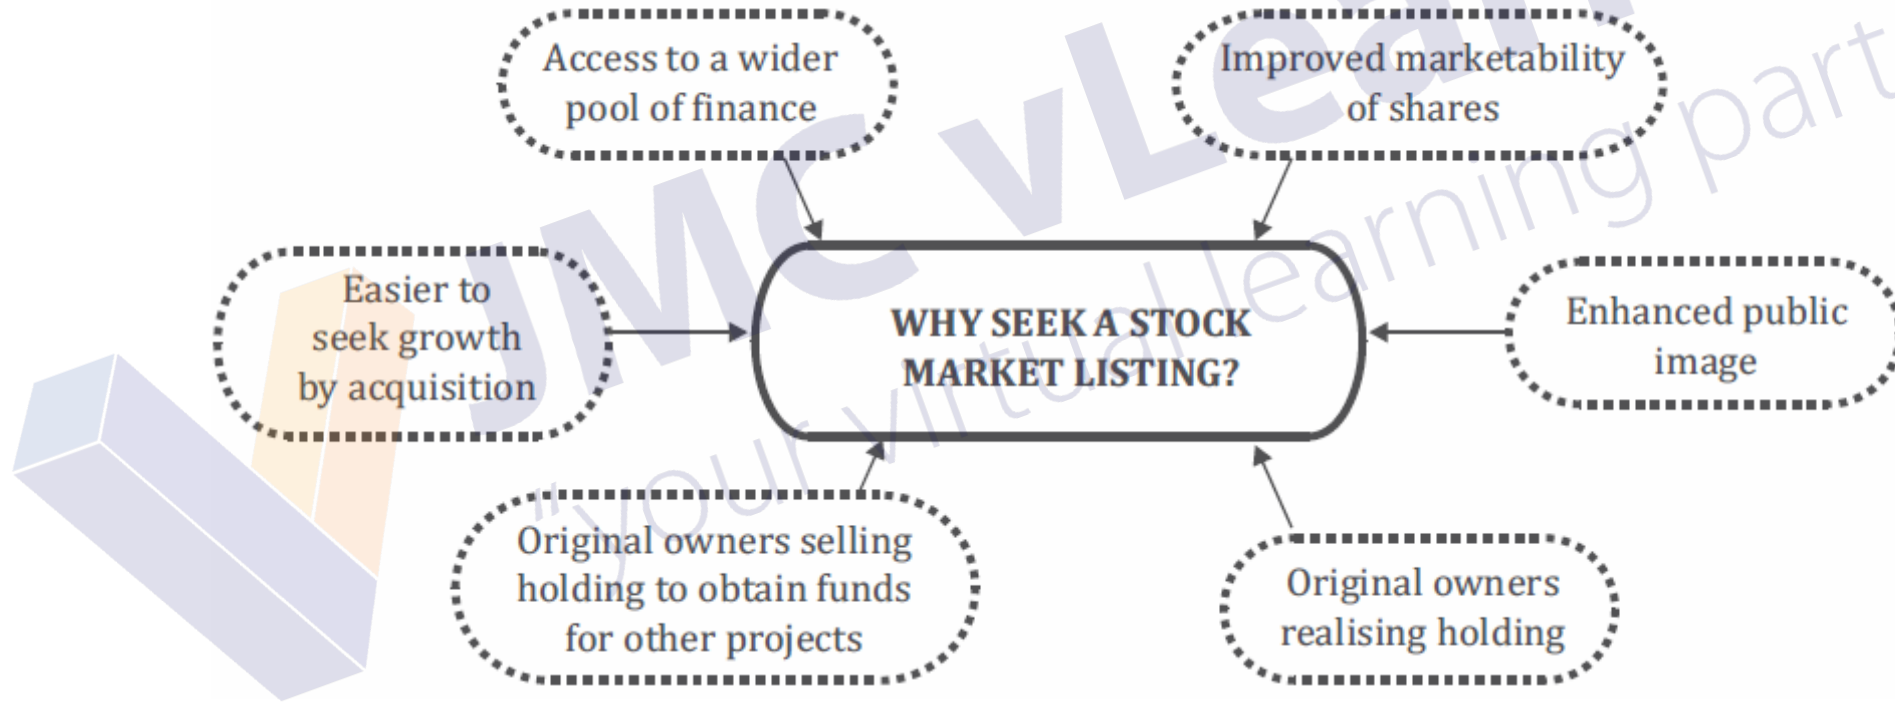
Access to a wider pool of finance

Improved marketability of shares

Easier to seek growth by acquisition

WHY SEEK A STOCK MARKET LISTING?

Enhanced public image

Original owners selling holding to obtain funds for other projects

Original owners realising holding

JMC vLearn "your virtual learning part